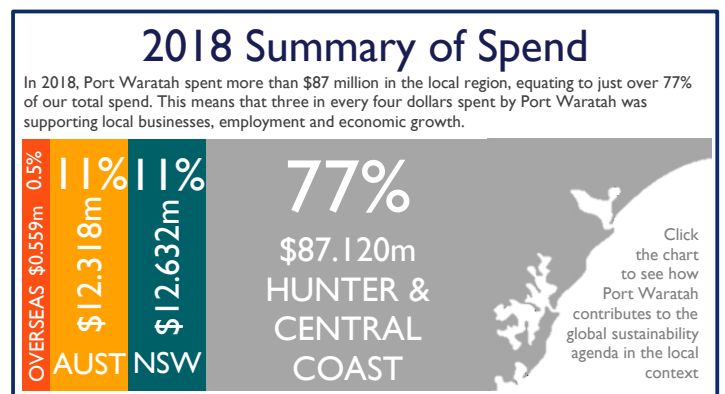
2018 Summary of Spend

In 2018, Port Waratah spent more than \$87 million in the local region, equating to just over 77% of our total spend. This means that three in every four dollars spent by Port Waratah was supporting local businesses, employment and economic growth.

OVERSEAS \$0.559m 0.5%

11% \$12.318m AUST

11% \$12.632m NSW

77% \$87.120m HUNTER & CENTRAL COAST

Click the chart to see how Port Waratah contributes to the global sustainability agenda in the local context